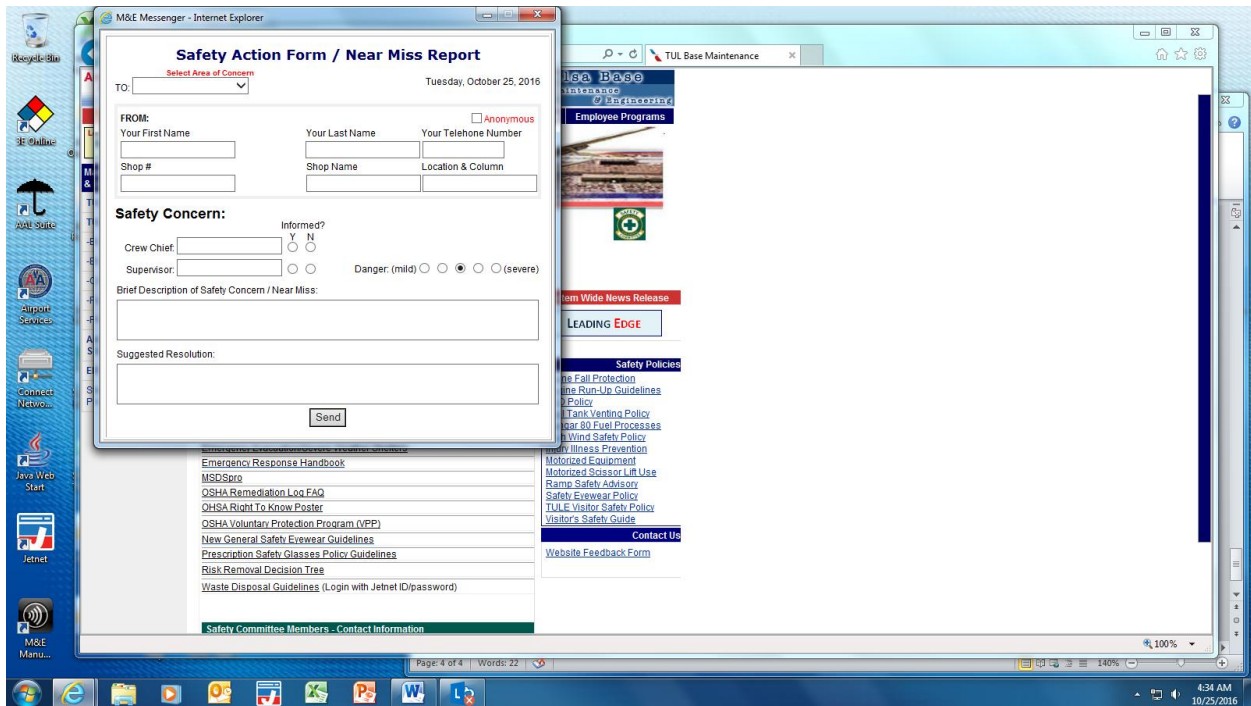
Recycle Bin

3E Online

AAL Suite

Airport Services

Connect Netwo...

Java Web Start

Jetnet

M&E Manu...

M&E Messenger - Internet Explorer

Safety Action Form / Near Miss Report

Select Area of Concern

TO:

Tuesday, October 25, 2016

FROM:

Anonymous

Your First Name

Your Last Name

Your Telehone Number

Shop #

Shop Name

Location & Column

Safety Concern:

Informed?

Y N

Crew Chief:

Supervisor:

Danger: (mild) (severe)

Brief Description of Safety Concern / Near Miss:

Suggested Resolution:

Send

TUL Base Maintenance

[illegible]lsa Base
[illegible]intenance
& Engineering

Employee Programs

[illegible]tem Wide News Release

LEADING EDGE

Safety Policies

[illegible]ne Fall Protection
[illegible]ine Run-Up Guidelines
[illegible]D Policy
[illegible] Tank Venting Policy
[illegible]gar 80 Fuel Processes
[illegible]h Wind Safety Policy
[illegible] Illness Prevention
Motorized Equipment
Motorized Scissor Lift Use
Ramp Safety Advisory
Safety Eyewear Policy
TULE Visitor Safety Policy
Visitor's Safety Guide

Contact Us

Website Feedback Form

Emergency Response Handbook
MSDSpro
OSHA Remediation Log FAQ
OHSA Right To Know Poster
OSHA Voluntary Protection Program (VPP)
New General Safety Eyewear Guidelines
Prescription Safety Glasses Policy Guidelines
Risk Removal Decision Tree
Waste Disposal Guidelines (Login with Jetnet ID/password)

Safety Committee Members - Contact Information

100%

Page: 4 of 4 | Words: 22

140%

4:34 AM
10/25/2016